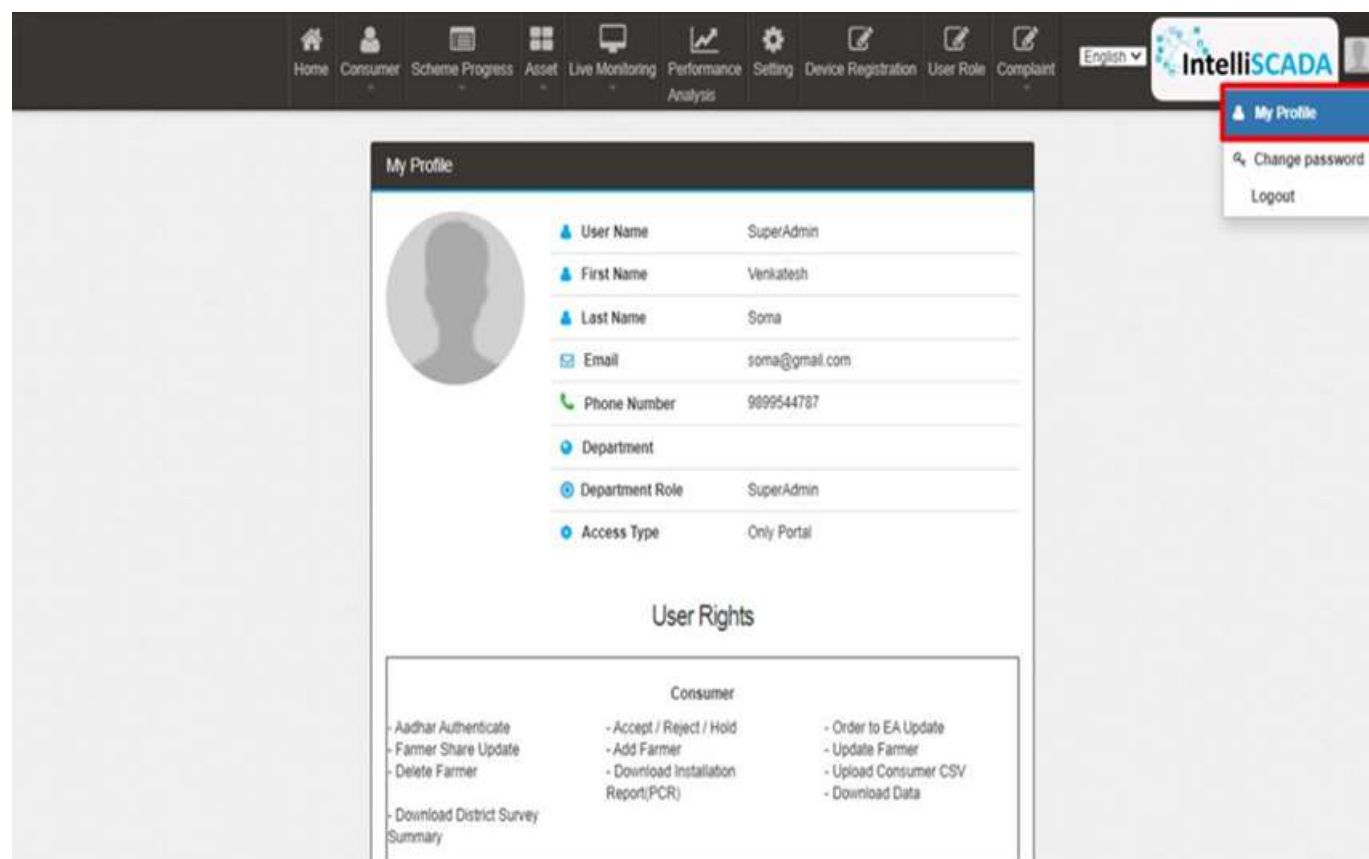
Home Consumer Scheme Progress Asset Live Monitoring Performance Analysis Setting Device Registration User Role Complaint English IntelliSCADA

My Profile
Change password
Logout

My Profile

| User Name | SuperAdmin |
|---|---|
| First Name | Venkatesh |
| Last Name | Soma |
| Email | soma@gmail.com |
| Phone Number | 9899544787 |
| Department | |
| Department Role | SuperAdmin |
| Access Type | Only Portal |

User Rights

Consumer

- Aadhar Authenticate
- Farmer Share Update
- Delete Farmer

- Download District Survey Summary

- Accept / Reject / Hold
- Add Farmer
- Download Installation Report(PCR)

- Order to EA Update
- Update Farmer
- Upload Consumer CSV
- Download Data